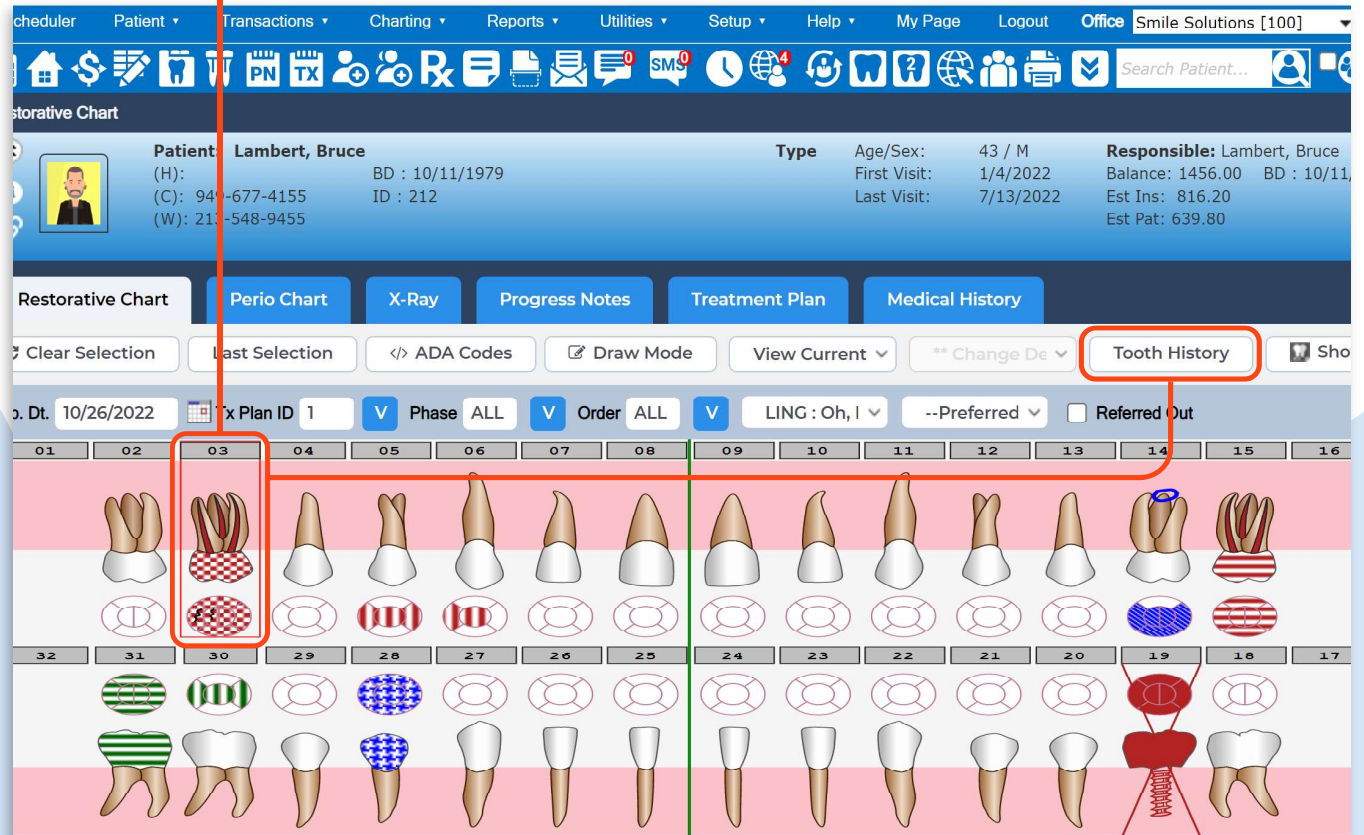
cheduler Patient ▾ Transactions ▾ Charting ▾ Reports ▾ Utilities ▾ Setup ▾ Help ▾ My Page Logout Office Smile Solutions [100]

PN TX SMS 0 0 4

Search Patient...

storative Chart

Patient: Lambert, Bruce
(H):
(C): 949-677-4155
(W): 21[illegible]-548-9455

BD : 10/11/1979
ID : 212

Type

Age/Sex: 43 / M
First Visit: 1/4/2022
Last Visit: 7/13/2022

Responsible: Lambert, Bruce
Balance: 1456.00 BD : 10/11/
Est Ins: 816.20
Est Pat: 639.80

Restorative Chart | Perio Chart | X-Ray | Progress Notes | Treatment Plan | Medical History

Clear Selection | Last Selection | </> ADA Codes | Draw Mode | View Current | ** Change De | Tooth History | Sho

o. Dt. 10/26/2022 Tx Plan ID 1 V Phase ALL V Order ALL V LING : Oh, I --Preferred Referred Out

| 01 | 02 | 03 | 04 | 05 | 06 | 07 | 08 | 09 | 10 | 11 | 12 | 13 | 14 | 15 | 16 |
|---|---|---|---|---|---|---|---|---|---|---|---|---|---|---|---|

| 32 | 31 | 30 | 29 | 28 | 27 | 26 | 25 | 24 | 23 | 22 | 21 | 20 | 19 | 18 | 17 |
|---|---|---|---|---|---|---|---|---|---|---|---|---|---|---|---|